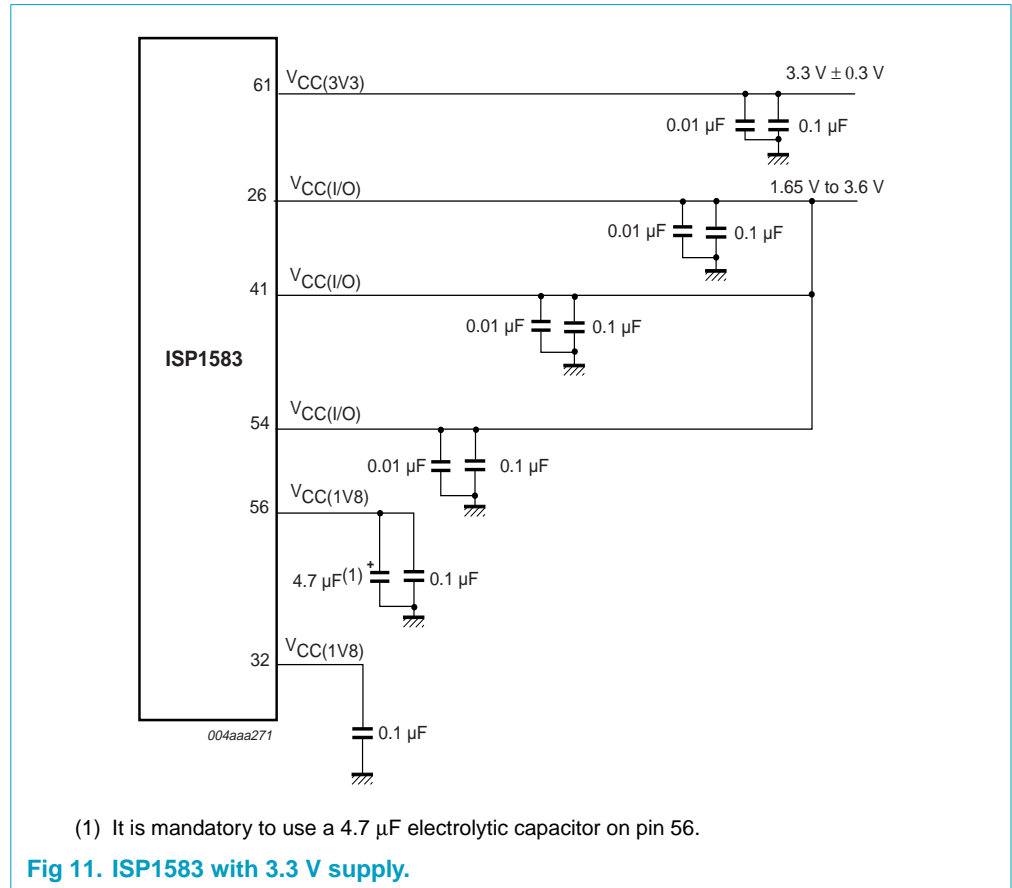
ISP1583

61 $V_{CC(3V3)}$

3.3 V ± 0.3 V

0.01 µF

0.1 µF

26 $V_{CC(I/O)}$

1.65 V to 3.6 V

0.01 µF

0.1 µF

41 $V_{CC(I/O)}$

0.01 µF

0.1 µF

54 $V_{CC(I/O)}$

0.01 µF

0.1 µF

56 $V_{CC(1V8)}$

+

4.7 µF$^{(1)}$

0.1 µF

32 $V_{CC(1V8)}$

0.1 µF

004aaa271

(1) It is mandatory to use a 4.7 µF electrolytic capacitor on pin 56.

Fig 11. ISP1583 with 3.3 V supply.